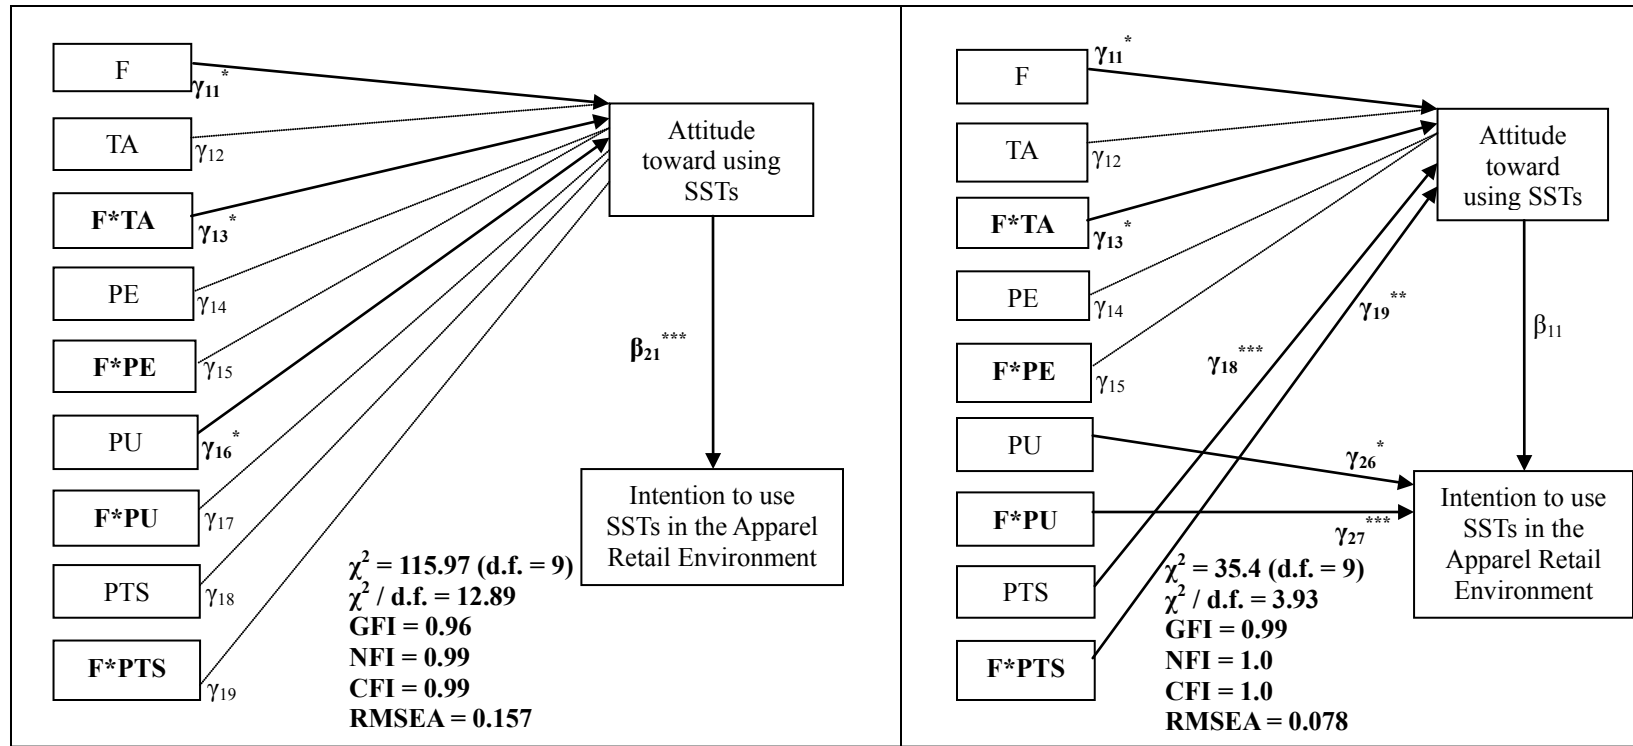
F
$\gamma_{11}^{*}$
TA
$\gamma_{12}$
F*TA
$\gamma_{13}^{*}$
PE
$\gamma_{14}$
F*PE
$\gamma_{15}$
PU
$\gamma_{16}^{*}$
F*PU
$\gamma_{17}$
PTS
$\gamma_{18}$
F*PTS
$\gamma_{19}$

Attitude toward using SSTs

$\beta_{21}^{***}$

Intention to use SSTs in the Apparel Retail Environment

$\chi^2$ = 115.97 (d.f. = 9)
$\chi^2$ / d.f. = 12.89
GFI = 0.96
NFI = 0.99
CFI = 0.99
RMSEA = 0.157

F
$\gamma_{11}^{*}$
TA
$\gamma_{12}$
F*TA
$\gamma_{13}^{*}$
PE
$\gamma_{14}$
F*PE
$\gamma_{15}$
PU
F*PU
PTS
F*PTS

Attitude toward using SSTs

$\gamma_{19}^{**}$
$\gamma_{18}^{***}$
$\beta_{11}$
$\gamma_{26}^{*}$
$\gamma_{27}^{***}$

Intention to use SSTs in the Apparel Retail Environment

$\chi^2$ = 35.4 (d.f. = 9)
$\chi^2$ / d.f. = 3.93
GFI = 0.99
NFI = 1.0
CFI = 1.0
RMSEA = 0.078